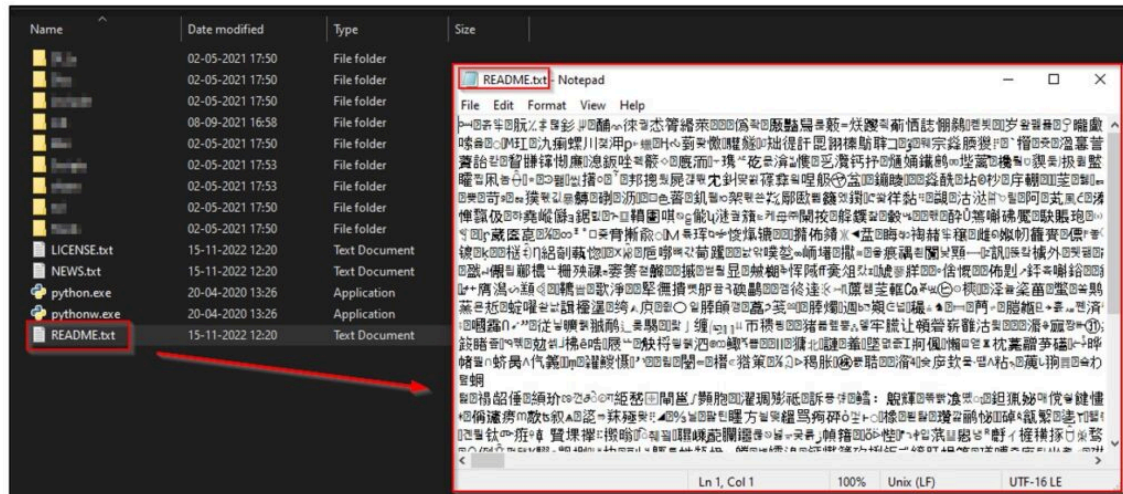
| Name | Date modified | Type | Size |
|---|---|---|---|
| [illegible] | 02-05-2021 17:50 | File folder | |
| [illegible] | 02-05-2021 17:50 | File folder | |
| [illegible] | 02-05-2021 17:50 | File folder | |
| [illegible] | 08-09-2021 16:58 | File folder | |
| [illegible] | 02-05-2021 17:53 | File folder | |
| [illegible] | 02-05-2021 17:53 | File folder | |
| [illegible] | 02-05-2021 17:53 | File folder | |
| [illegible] | 02-05-2021 17:50 | File folder | |
| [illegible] | 02-05-2021 17:50 | File folder | |
| LICENSE.txt | 15-11-2022 12:20 | Text Document | |
| NEWS.txt | 15-11-2022 12:20 | Text Document | |
| python.exe | 20-04-2020 13:26 | Application | |
| pythonw.exe | 20-04-2020 13:26 | Application | |
| README.txt | 15-11-2022 12:20 | Text Document | |

README.txt - Notepad

File Edit Format View Help

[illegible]

Ln 1, Col 1 100% Unix (LF) UTF-16 LE